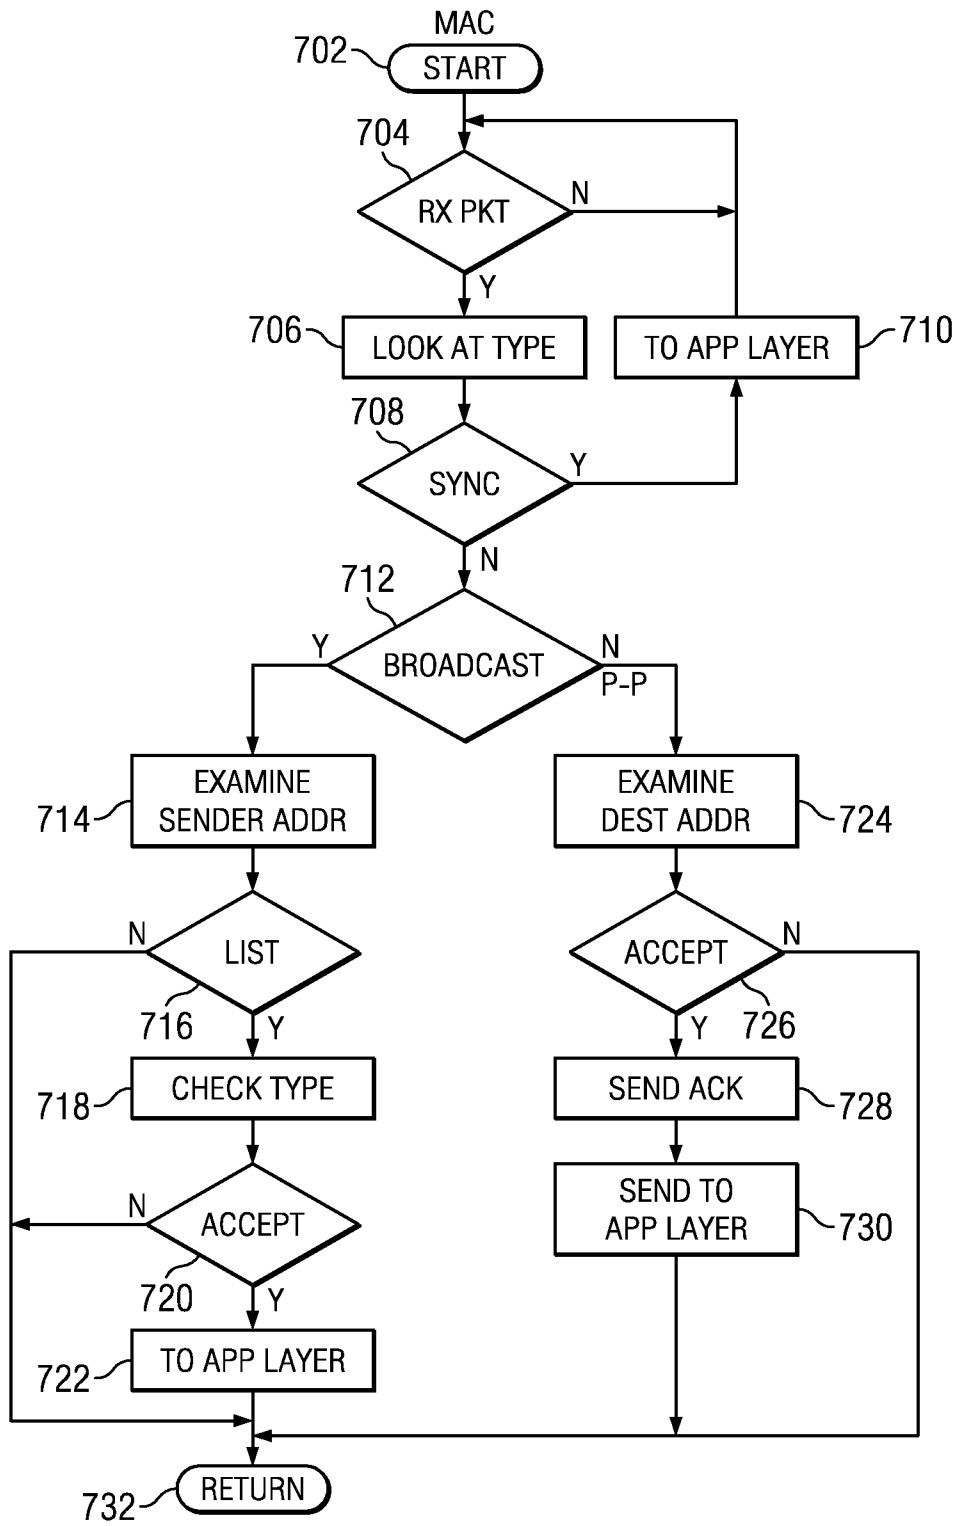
MAC
702 START
704 RX PKT
N
Y
706 LOOK AT TYPE
TO APP LAYER 710
708 SYNC
Y
N
712 BROADCAST
Y
N
P-P
EXAMINE SENDER ADDR 714
EXAMINE DEST ADDR 724
N
LIST
716
Y
ACCEPT
N
Y 726
718 CHECK TYPE
SEND ACK 728
N
ACCEPT
720
Y
SEND TO APP LAYER 730
722 TO APP LAYER
732 RETURN